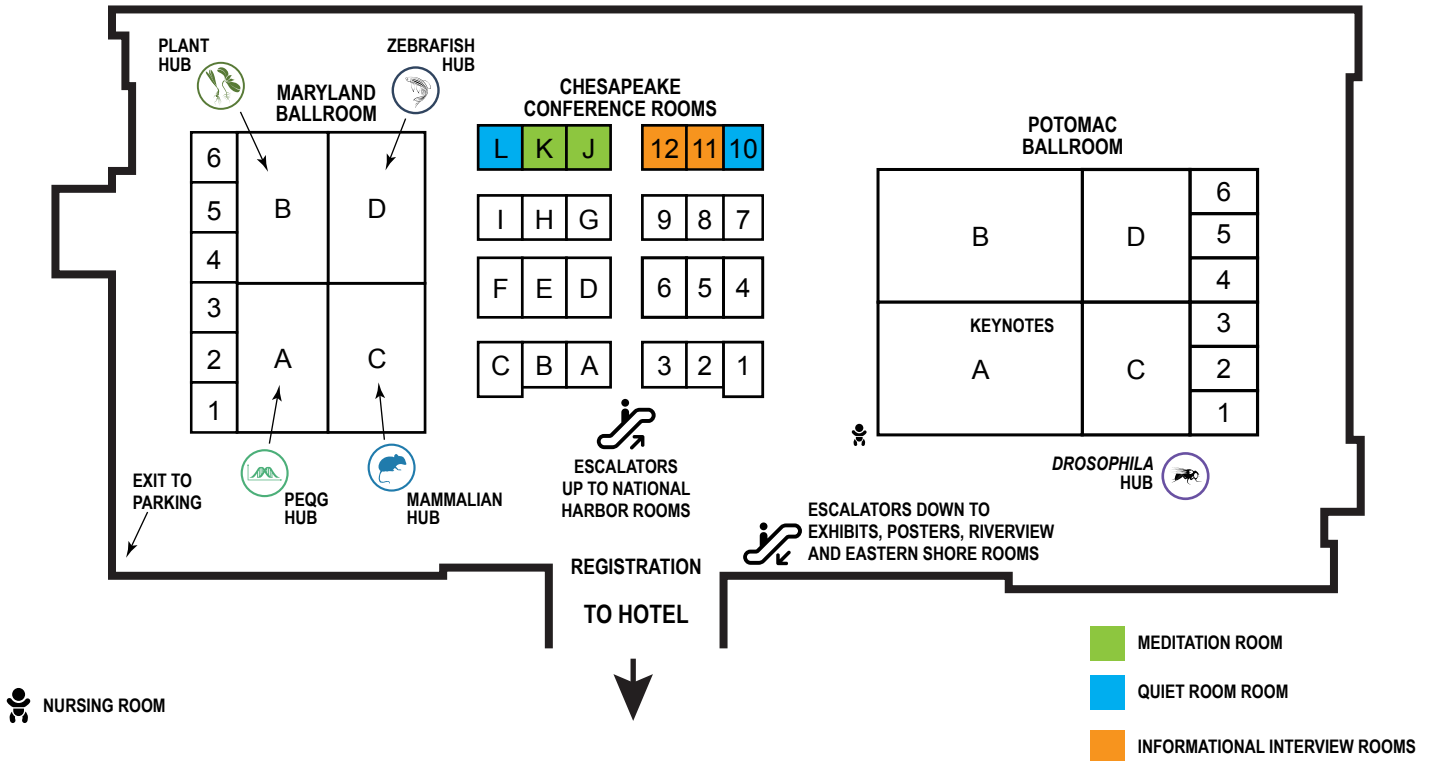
PLANT HUB

ZEBRAFISH HUB

MARYLAND BALLROOM

6
5
4
3
2
1

B
D
A
C

CHESAPEAKE CONFERENCE ROOMS

L K J
12 11 10
I H G
9 8 7
F E D
6 5 4
C B A
3 2 1

POTOMAC BALLROOM

B
D
6
5
4
KEYNOTES
A
C
3
2
1

PEQG HUB

MAMMALIAN HUB

EXIT TO PARKING

ESCALATORS UP TO NATIONAL HARBOR ROOMS

*DROSOPHILA* HUB

ESCALATORS DOWN TO EXHIBITS, POSTERS, RIVERVIEW AND EASTERN SHORE ROOMS

REGISTRATION

TO HOTEL

NURSING ROOM

MEDITATION ROOM

QUIET ROOM ROOM

INFORMATIONAL INTERVIEW ROOMS